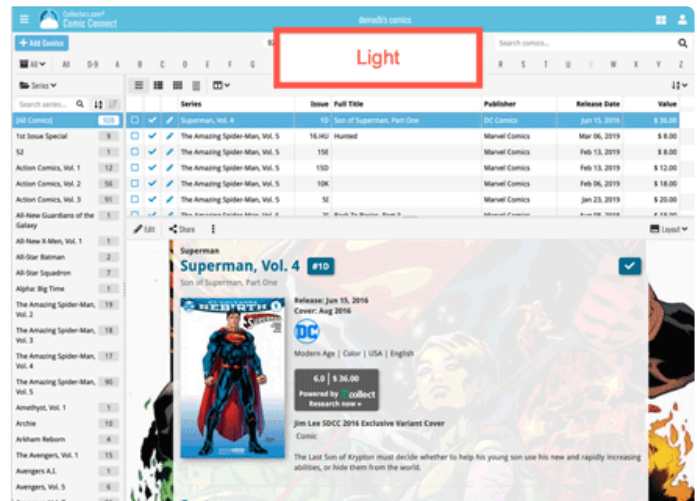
Collectorz.com® Comic Connect

demo8's comics

+ Add Comics

Light

Search comics...

All 0-9 A B C D E F G S T U V W X Y Z

Series

Search series...

| Series | Issue | Full Title | Publisher | Release Date | Value |
|---|---|---|---|---|---|
| Superman, Vol. 4 | 1D | Son of Superman, Part One | DC Comics | Jun 15, 2016 | $ 36.00 |
| The Amazing Spider-Man, Vol. 5 | 16.HU | Hunted | Marvel Comics | Mar 06, 2019 | $ 8.00 |
| The Amazing Spider-Man, Vol. 5 | 15E | | Marvel Comics | Feb 13, 2019 | $ 8.00 |
| The Amazing Spider-Man, Vol. 5 | 15D | | Marvel Comics | Feb 13, 2019 | $ 12.00 |
| The Amazing Spider-Man, Vol. 5 | 10K | | Marvel Comics | Feb 06, 2019 | $ 18.00 |
| The Amazing Spider-Man, Vol. 5 | 5E | | Marvel Comics | Jan 23, 2019 | $ 20.00 |

| Series | Count |
|---|---|
| [All Comics] | 528 |
| 1st Issue Special | 9 |
| 52 | 1 |
| Action Comics, Vol. 1 | 12 |
| Action Comics, Vol. 2 | 56 |
| Action Comics, Vol. 3 | 91 |
| All-New Guardians of the Galaxy | 1 |
| All-New X-Men, Vol. 1 | 1 |
| All-Star Batman | 2 |
| All-Star Squadron | 7 |
| Alpha: Big Time | 1 |
| The Amazing Spider-Man, Vol. 2 | 19 |
| The Amazing Spider-Man, Vol. 3 | 18 |
| The Amazing Spider-Man, Vol. 4 | 17 |
| The Amazing Spider-Man, Vol. 5 | 90 |
| Amethyst, Vol. 1 | 1 |
| Archie | 10 |
| Arkham Reborn | 4 |
| The Avengers, Vol. 1 | 11 |
| Avengers A.I. | 1 |
| Avengers, Vol. 5 | 6 |

Edit Share Layout

Superman

Superman, Vol. 4 #1D

Son of Superman, Part One

Release: Jun 15, 2016
Cover: Aug 2016

DC

Modern Age | Color | USA | English

6.0 | $ 36.00
Powered by CLZ Collect
Research now »

Jim Lee SDCC 2016 Exclusive Variant Cover
Comic

The Last Son of Krypton must decide whether to help his young son use his new and rapidly increasing abilities, or hide them from the world.